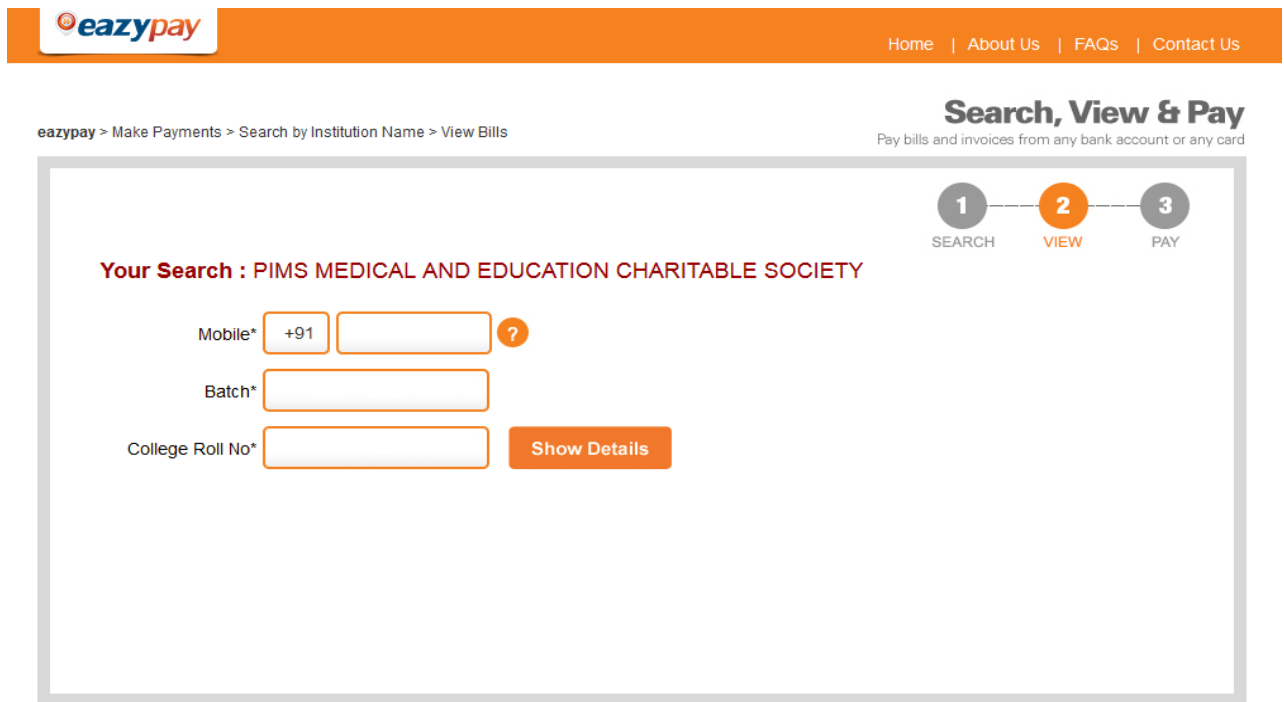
eazypay

Home | About Us | FAQs | Contact Us

eazypay > Make Payments > Search by Institution Name > View Bills

Search, View & Pay
Pay bills and invoices from any bank account or any card

1 SEARCH
2 VIEW
3 PAY

Your Search : PIMS MEDICAL AND EDUCATION CHARITABLE SOCIETY

Mobile* +91 ?

Batch*

College Roll No* Show Details